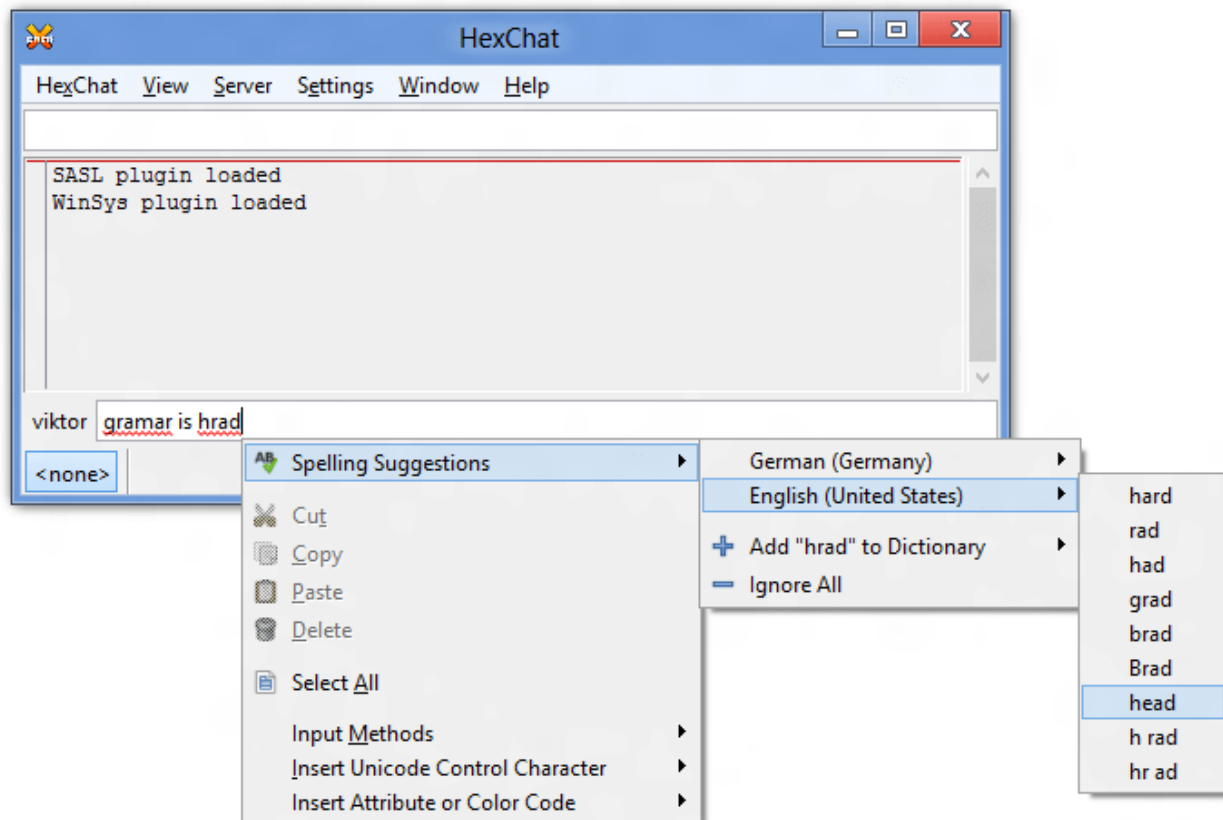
HexChat

HexChat View Server Settings Window Help

SASL plugin loaded
WinSys plugin loaded

viktor gramar is hrad

<none>

Spelling Suggestions
Cut
Copy
Paste
Delete
Select All
Input Methods
Insert Unicode Control Character
Insert Attribute or Color Code

German (Germany)
English (United States)
Add "hrad" to Dictionary
Ignore All

hard
rad
had
grad
brad
Brad
head
h rad
hr ad